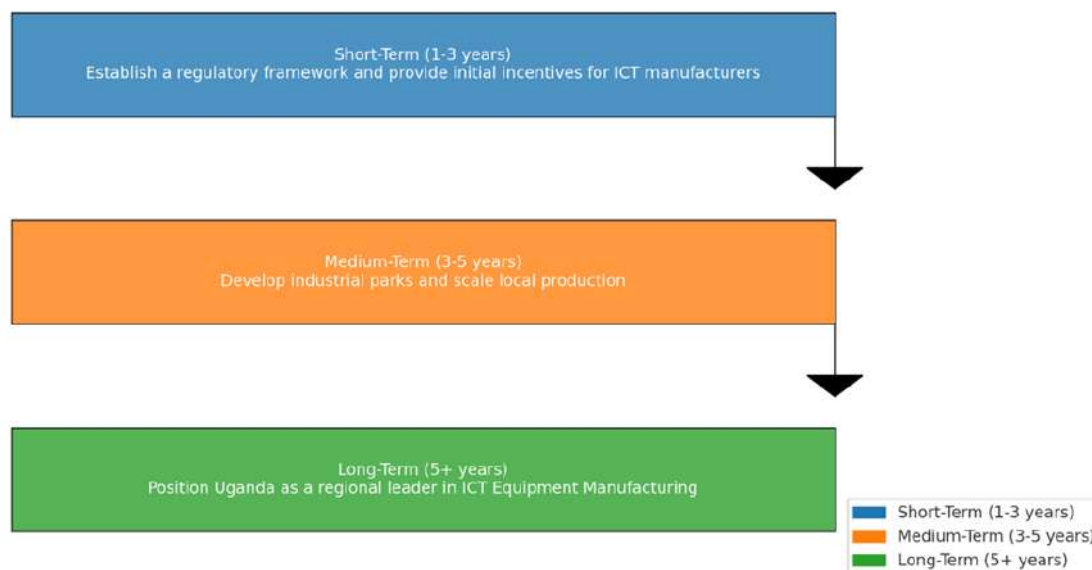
Short-Term (1-3 years)
Establish a regulatory framework and provide initial incentives for ICT manufacturers

Medium-Term (3-5 years)
Develop industrial parks and scale local production

Long-Term (5+ years)
Position Uganda as a regional leader in ICT Equipment Manufacturing

Short-Term (1-3 years)
Medium-Term (3-5 years)
Long-Term (5+ years)